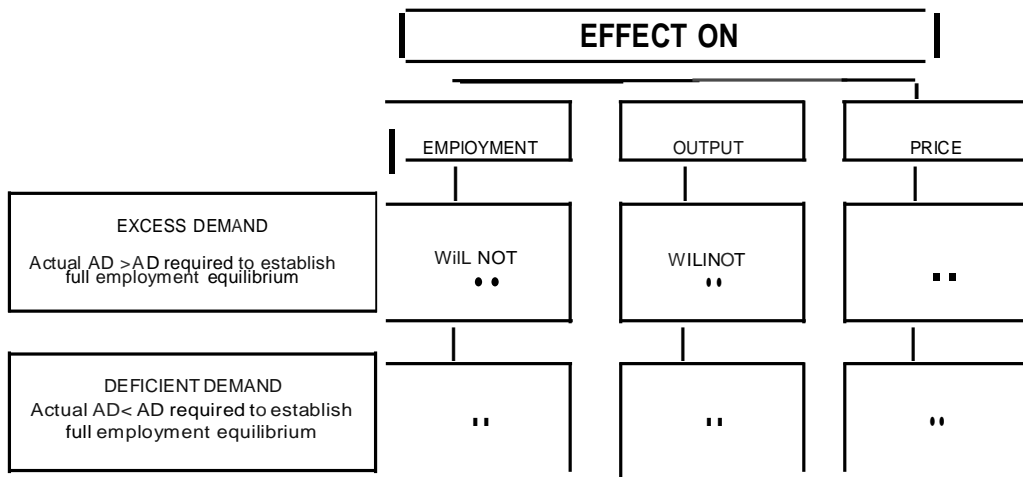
EFFECT ON

EMPIOYMENT

OUTPUT

PRICE

EXCESS DEMAND

Actual AD >AD required to establish full employment equilibrium

WiLL NOT
••

WILINOT
••

••

DEFICIENT DEMAND
Actual AD< AD required to establish full employment equilibrium

••

••

••